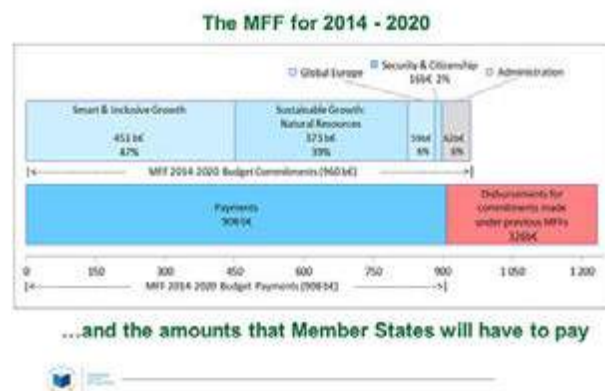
The MFF for 2014 - 2020

Global Europe
Security & Citizenship 16b€ 2%
Administration

Smart & Inclusive Growth
451 b€
47%

Sustainable Growth: Natural Resources
373 b€
39%

59b€
6%

62b€
6%

MFF 2014-2020 Budget Commitments (960 b€)

Payments
908 b€

Disbursements for commitments made under previous MFFs
326b€

0
150
300
450
600
750
900
1 050
1 200

MFF 2014-2020 Budget Payments (908 b€)

...and the amounts that Member States will have to pay

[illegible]